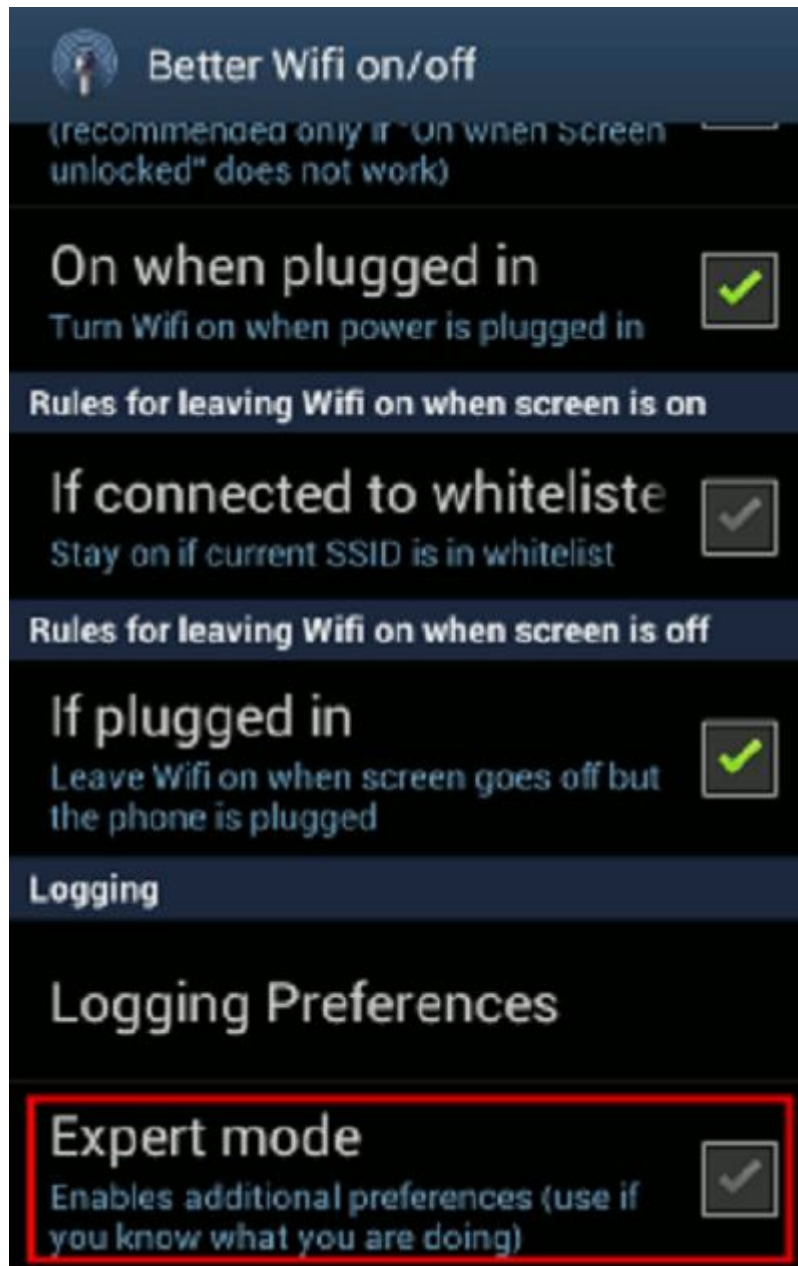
Better Wifi on/off

(recommended only if "On when Screen unlocked" does not work)

On when plugged in
Turn Wifi on when power is plugged in

Rules for leaving Wifi on when screen is on

If connected to whiteliste
Stay on if current SSID is in whitelist

Rules for leaving Wifi on when screen is off

If plugged in
Leave Wifi on when screen goes off but the phone is plugged

Logging

Logging Preferences

Expert mode
Enables additional preferences (use if you know what you are doing)